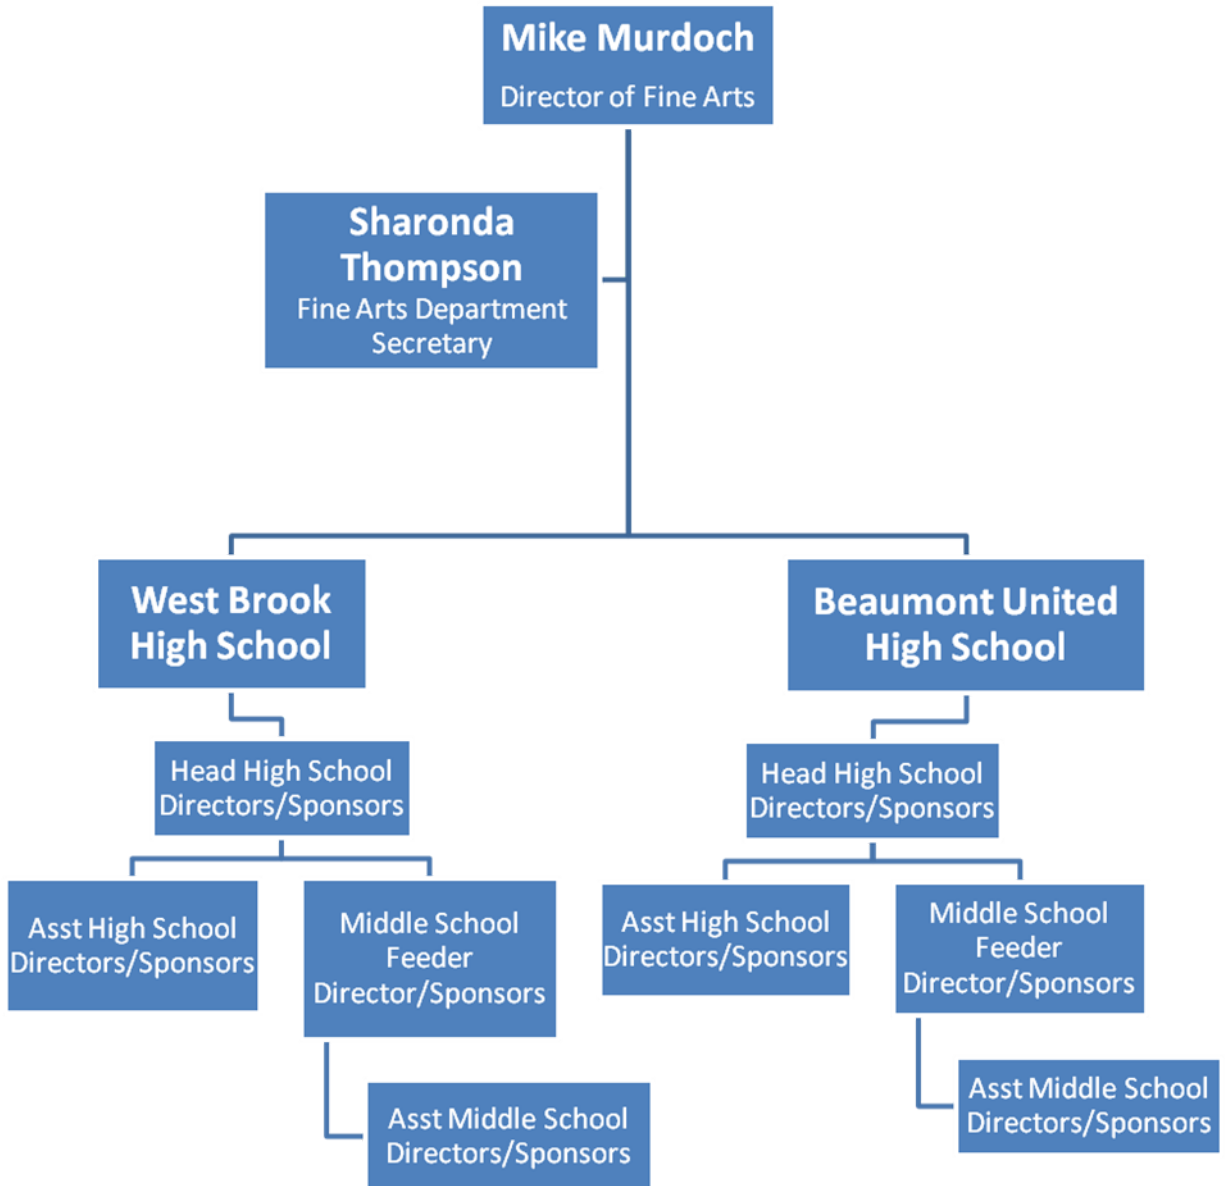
Mike Murdoch
Director of Fine Arts

Sharonda Thompson
Fine Arts Department Secretary

West Brook High School

Head High School Directors/Sponsors

Asst High School Directors/Sponsors

Middle School Feeder Director/Sponsors

Asst Middle School Directors/Sponsors

Beaumont United High School

Head High School Directors/Sponsors

Asst High School Directors/Sponsors

Middle School Feeder Director/Sponsors

Asst Middle School Directors/Sponsors